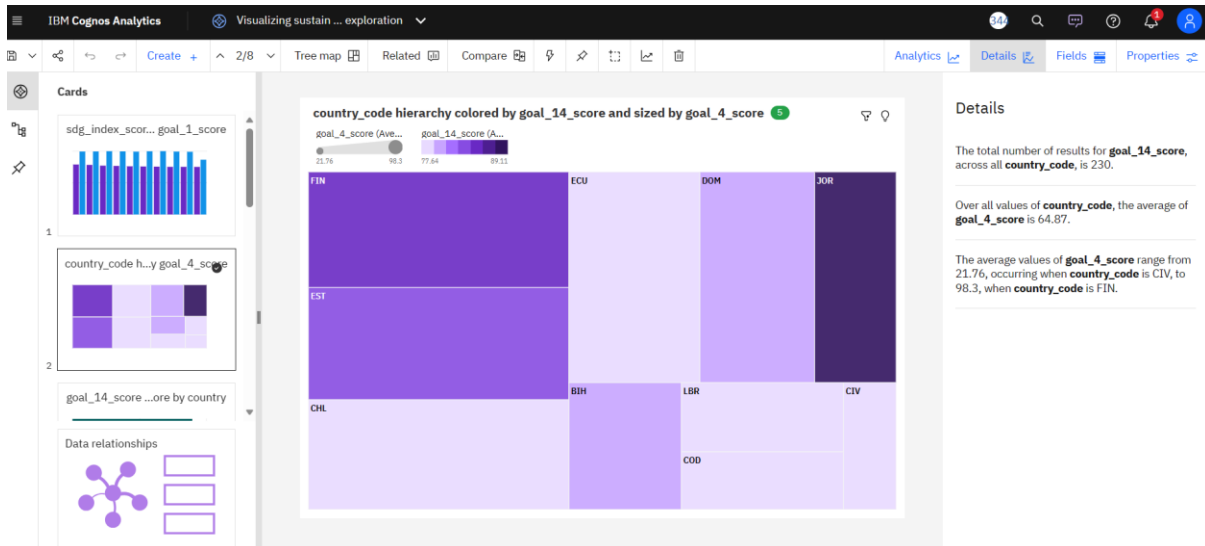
IBM Cognos Analytics Visualizing sustain ... exploration

344 1

Create + 2/8 Tree map Related Compare Analytics Details Fields Properties

Cards

sdg_index_scor... goal_1_score

1

country_code h...y goal_4_score

2

goal_14_score ...ore by country

Data relationships

country_code hierarchy colored by goal_14_score and sized by goal_4_score 5

goal_4_score (Ave... goal_14_score (A...

21.76 98.3 77.64 89.11

FIN ECU DOM JOR

EST

CHL BIH LBR CIV

COD

Details

The total number of results for **goal_14_score**, across all **country_code**, is 230.

Over all values of **country_code**, the average of **goal_4_score** is 64.87.

The average values of **goal_4_score** range from 21.76, occurring when **country_code** is CIV, to 98.3, when **country_code** is FIN.